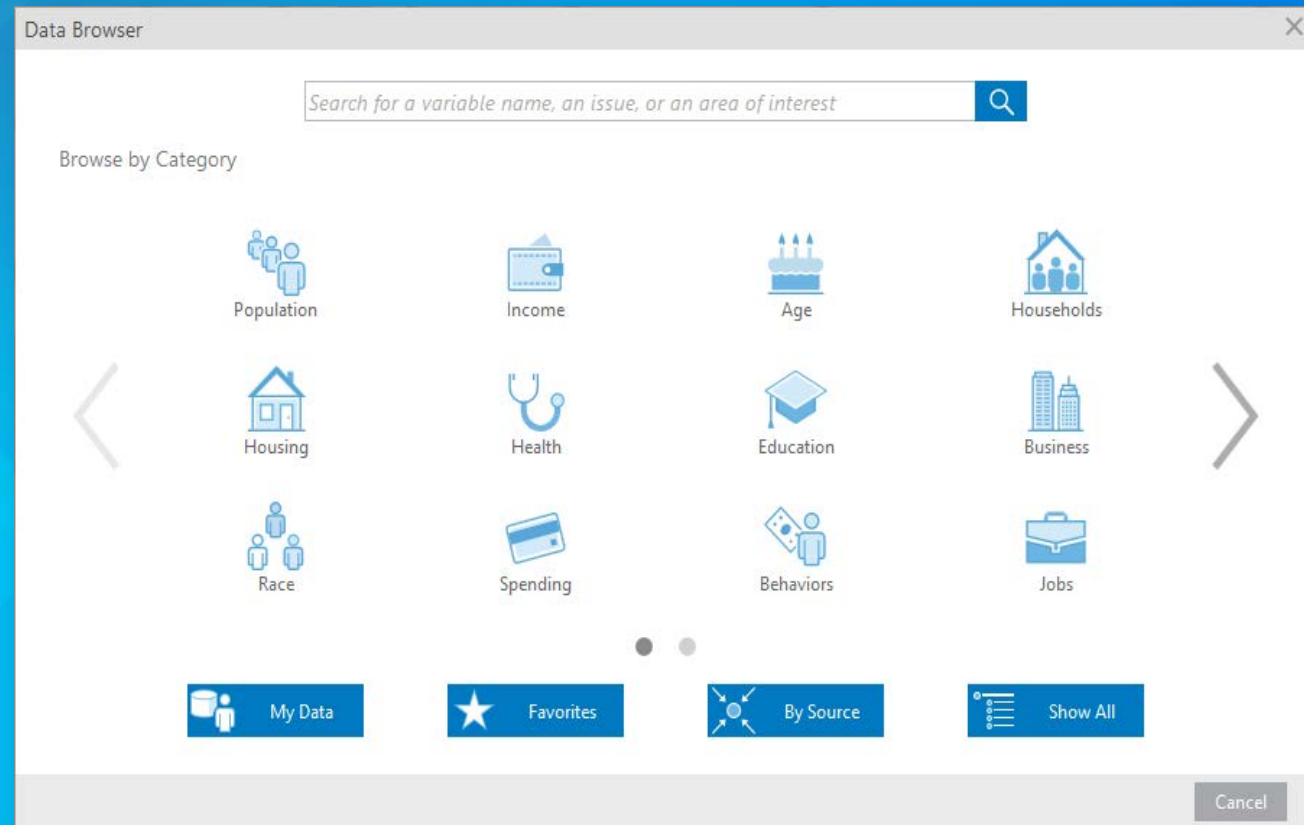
Data Browser

Search for a variable name, an issue, or an area of interest

Browse by Category

Population

Income

Age

Households

Housing

Health

Education

Business

Race

Spending

Behaviors

Jobs

My Data

Favorites

By Source

Show All

Cancel